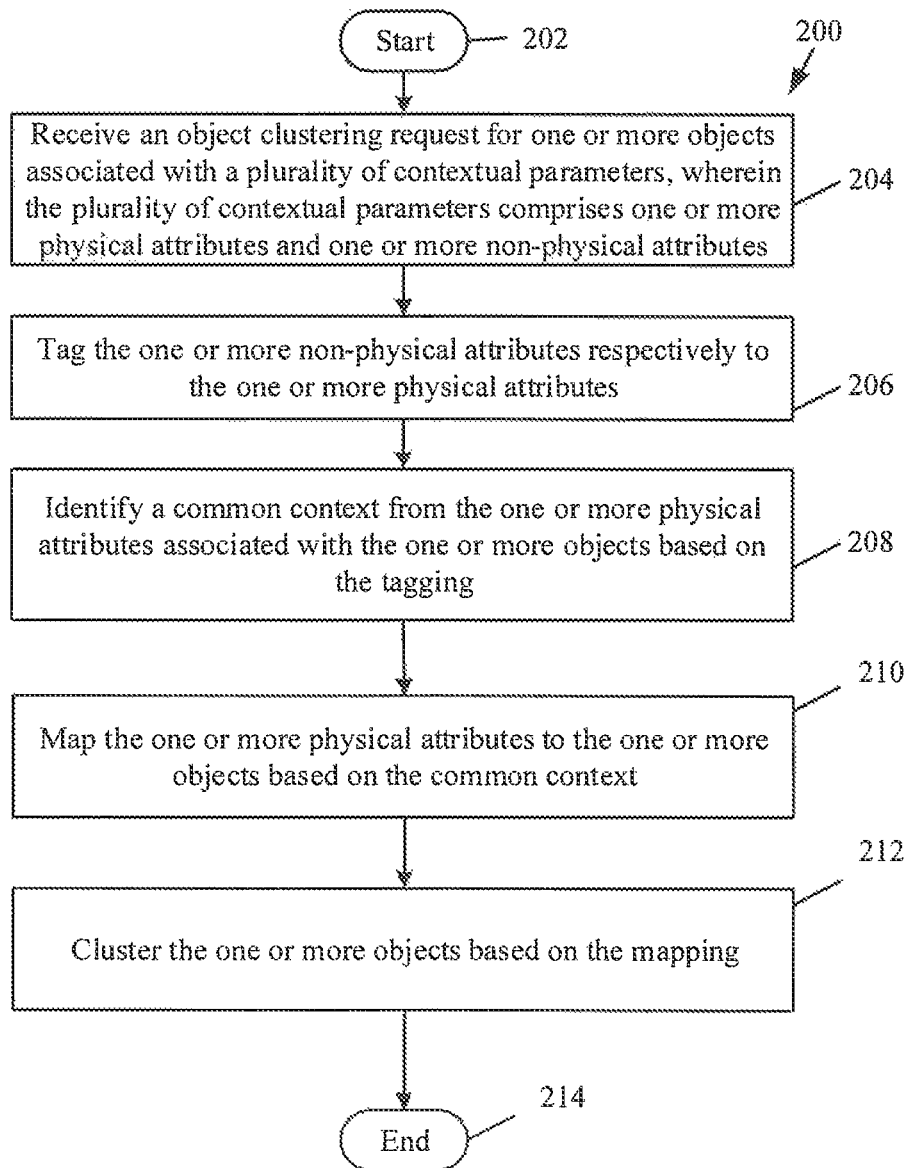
Start

202

200

Receive an object clustering request for one or more objects associated with a plurality of contextual parameters, wherein the plurality of contextual parameters comprises one or more physical attributes and one or more non-physical attributes

204

Tag the one or more non-physical attributes respectively to the one or more physical attributes

206

Identify a common context from the one or more physical attributes associated with the one or more objects based on the tagging

208

210

Map the one or more physical attributes to the one or more objects based on the common context

212

Cluster the one or more objects based on the mapping

214

End